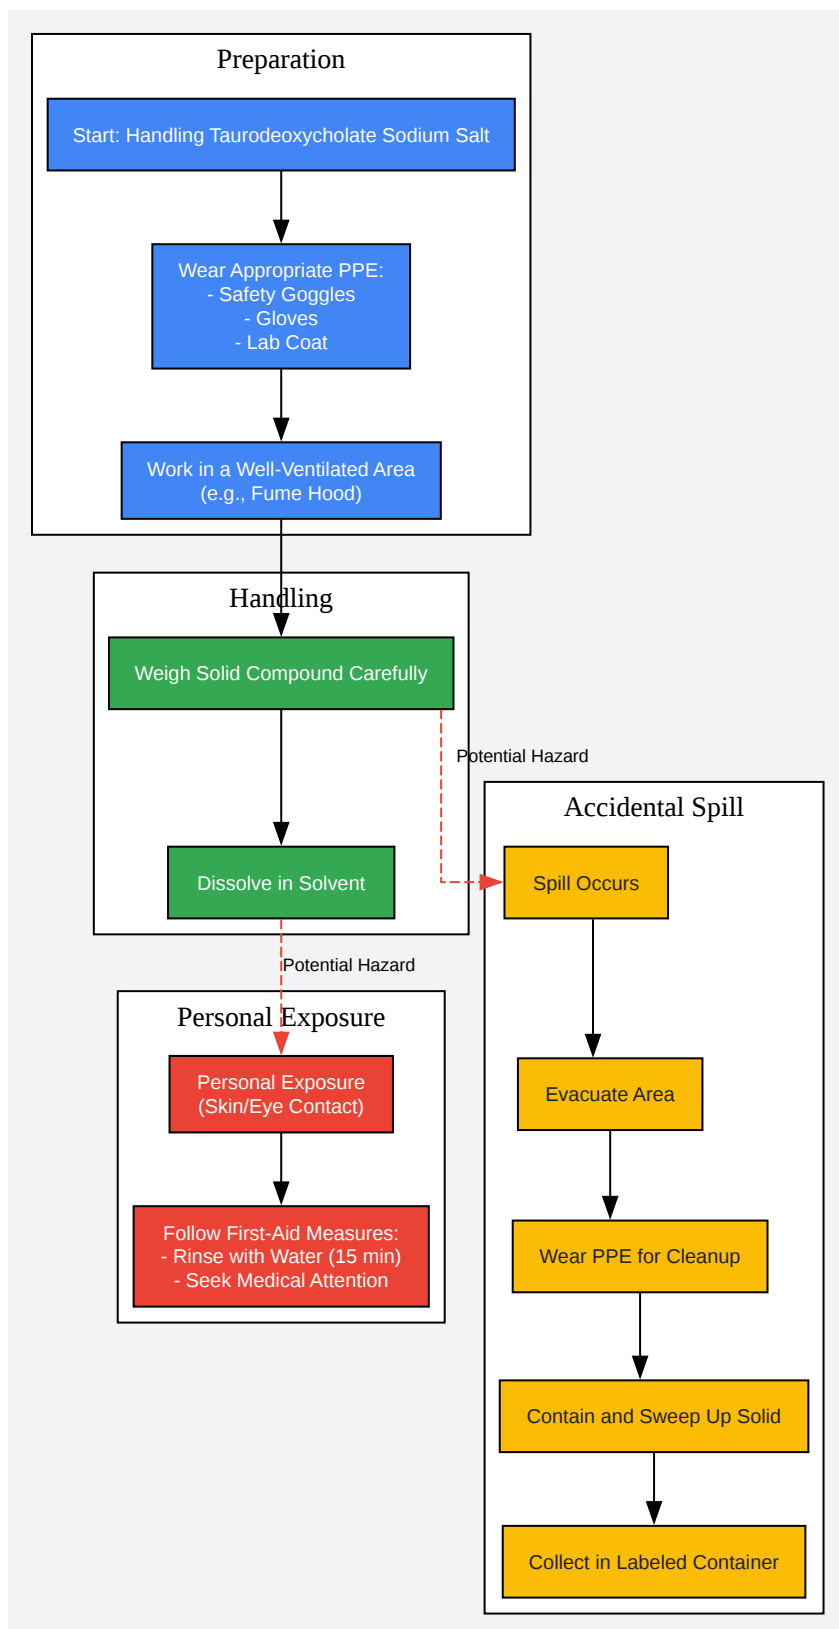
Preparation

Start: Handling Taurodeoxycholate Sodium Salt

Wear Appropriate PPE:
- Safety Goggles
- Gloves
- Lab Coat

Work in a Well-Ventilated Area
(e.g., Fume Hood)

Handling

Weigh Solid Compound Carefully

Potential Hazard

Dissolve in Solvent

Potential Hazard

Personal Exposure

Personal Exposure
(Skin/Eye Contact)

Follow First-Aid Measures:
- Rinse with Water (15 min)
- Seek Medical Attention

Accidental Spill

Spill Occurs

Evacuate Area

Wear PPE for Cleanup

Contain and Sweep Up Solid

Collect in Labeled Container